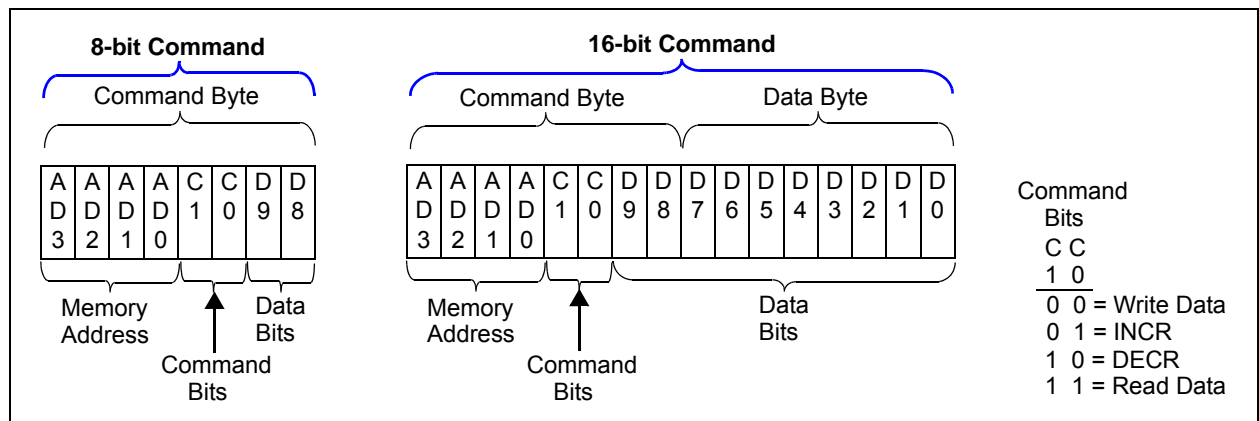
8-bit Command

Command Byte

| A D 3 | A D 2 | A D 1 | A D 0 | C 1 | C 0 | D 9 | D 8 |
|---|---|---|---|---|---|---|---|

Memory Address

Command Bits

Data Bits

16-bit Command

Command Byte

Data Byte

| A D 3 | A D 2 | A D 1 | A D 0 | C 1 | C 0 | D 9 | D 8 | D 7 | D 6 | D 5 | D 4 | D 3 | D 2 | D 1 | D 0 |
|---|---|---|---|---|---|---|---|---|---|---|---|---|---|---|---|

Memory Address

Command Bits

Data Bits

Command Bits

C C
1 0
0 0 = Write Data
0 1 = INCR
1 0 = DECR
1 1 = Read Data